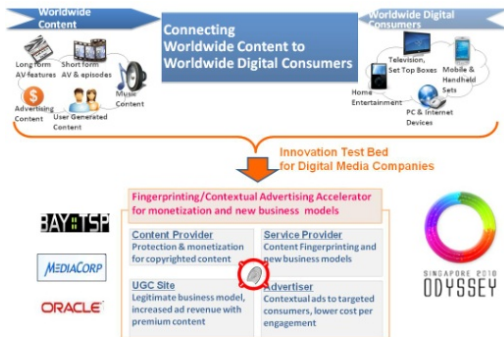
Worldwide Content

Long form AV features

Short form AV & episodes

Music Content

Advertising Content

User Generated Content

Connecting Worldwide Content to Worldwide Digital Consumers

Worldwide Digital Consumers

Television, Set Top Boxes

Mobile & Handheld Sets

Home Entertainment

PC & Internet Devices

Innovation Test Bed for Digital Media Companies

BAYTSP

MEDIACORP

ORACLE

Fingerprinting/Contextual Advertising Accelerator for monetization and new business models

Content Provider
Protection & monetization for copyrighted content

Service Provider
Content Fingerprinting and new business models

UGC Site
Legitimate business model, increased ad revenue with premium content

Advertiser
Contextual ads to targeted consumers, lower cost per engagement

SINGAPORE 2010
ODYSSEY